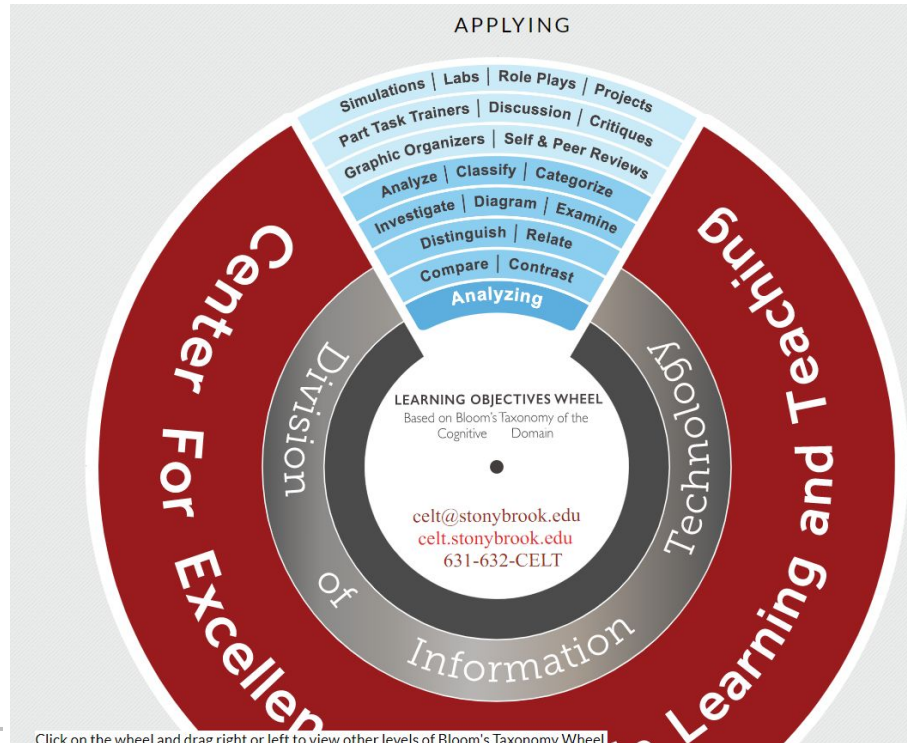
APPLYING

Simulations | Labs | Role Plays | Projects
Part Task Trainers | Discussion | Critiques
Graphic Organizers | Self & Peer Reviews
Analyze | Classify | Categorize
Investigate | Diagram | Examine
Distinguish | Relate
Compare | Contrast
Analyzing

Center For Excellen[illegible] Learning and Teaching

Division of Information Technology

LEARNING OBJECTIVES WHEEL
Based on Bloom's Taxonomy of the Cognitive Domain

celt@stonybrook.edu
celt.stonybrook.edu
631-632-CELT

Click on the wheel and drag right or left to view other levels of Bloom's Taxonomy Wheel